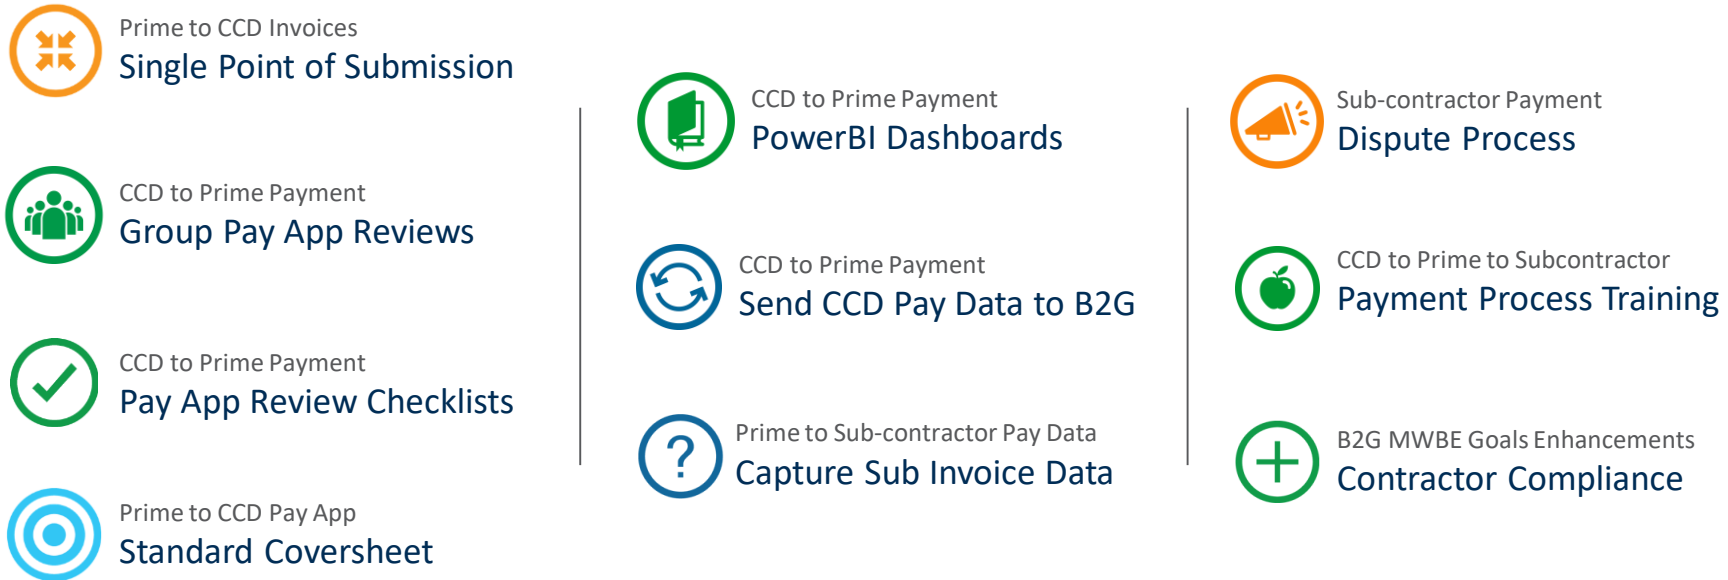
Prime to CCD Invoices
Single Point of Submission

CCD to Prime Payment
Group Pay App Reviews

CCD to Prime Payment
Pay App Review Checklists

Prime to CCD Pay App
Standard Coversheet

CCD to Prime Payment
PowerBI Dashboards

CCD to Prime Payment
Send CCD Pay Data to B2G

Prime to Sub-contractor Pay Data
Capture Sub Invoice Data

Sub-contractor Payment
Dispute Process

CCD to Prime to Subcontractor
Payment Process Training

B2G MWBE Goals Enhancements
Contractor Compliance